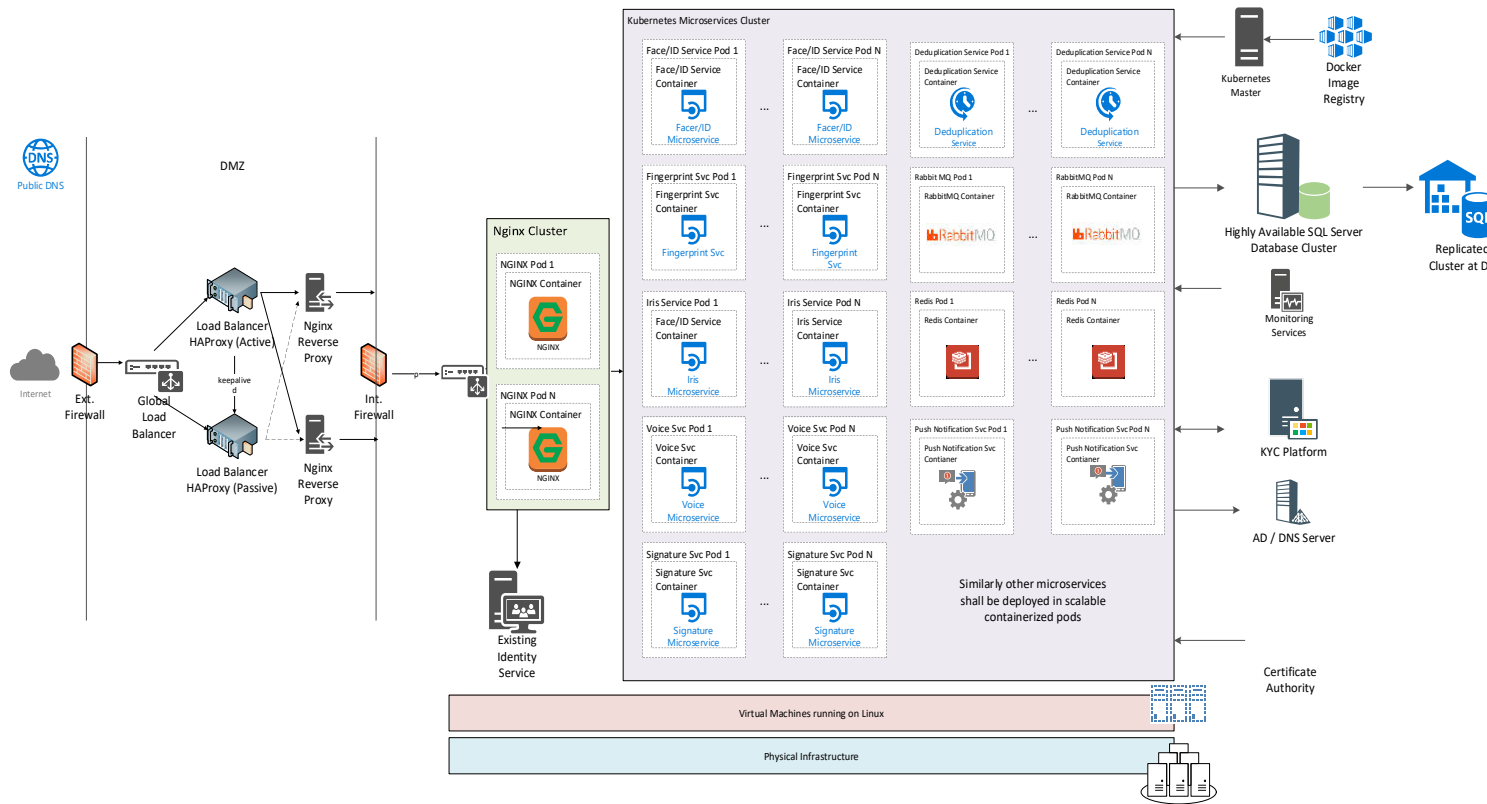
DNS
Public DNS

DMZ

Internet

Ext. Firewall

Global Load Balancer

Load Balancer HAProxy (Active)

keepalived

Load Balancer HAProxy (Passive)

Nginx Reverse Proxy

Nginx Reverse Proxy

Int. Firewall

Nginx Cluster

NGINX Pod 1
NGINX Container
NGINX

NGINX Pod N
NGINX Container
NGINX

Existing Identity Service

Kubernetes Microservices Cluster

Face/ID Service Pod 1
Face/ID Service Container
Facer/ID Microservice

...

Face/ID Service Pod N
Face/ID Service Container
Facer/ID Microservice

Deduplication Service Pod 1
Deduplication Service Container
Deduplication Service

...

Deduplication Service Pod N
Deduplication Service Container
Deduplication Service

Fingerprint Svc Pod 1
Fingerprint Svc Container
Fingerprint Svc

...

Fingerprint Svc Pod N
Fingerprint Svc Container
Fingerprint Svc

Rabbit MQ Pod 1
RabbitMQ Container
RabbitMQ

...

RabbitMQ Pod N
RabbitMQ Container
RabbitMQ

Iris Service Pod 1
Face/ID Service Container
Iris Microservice

...

Iris Service Pod N
Iris Service Container
Iris Microservice

Redis Pod 1
Redis Container

...

Redis Pod N
Redis Container

Voice Svc Pod 1
Voice Svc Container
Voice Microservice

...

Voice Svc Pod N
Voice Svc Container
Voice Microservice

Push Notification Svc Pod 1
Push Notification Svc Contianer

Push Notification Svc Pod N
Push Notification Svc Contianer

Signature Svc Pod 1
Signature Svc Container
Signature Microservice

...

Signature Svc Pod N
Signature Svc Container
Signature Microservice

Similarly other microservices shall be deployed in scalable containerized pods

Kubernetes Master

Docker Image Registry

Highly Available SQL Server Database Cluster

SQL
Replicated Cluster at D

Monitoring Services

KYC Platform

AD / DNS Server

Certificate Authority

Virtual Machines running on Linux

Physical Infrastructure